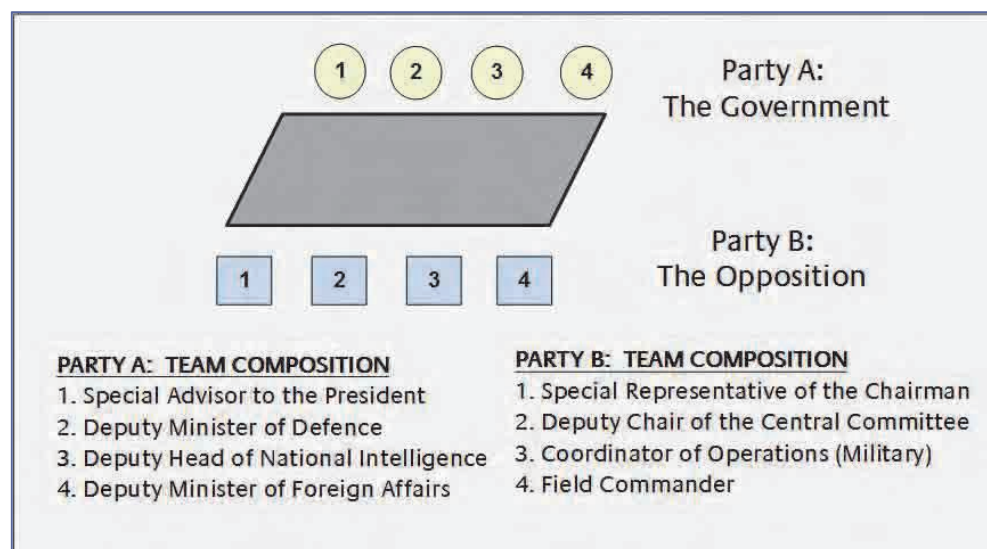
1 2 3 4

Party A:
The Government

Party B:
The Opposition

1 2 3 4

PARTY A: TEAM COMPOSITION
1. Special Advisor to the President
2. Deputy Minister of Defence
3. Deputy Head of National Intelligence
4. Deputy Minister of Foreign Affairs

PARTY B: TEAM COMPOSITION
1. Special Representative of the Chairman
2. Deputy Chair of the Central Committee
3. Coordinator of Operations (Military)
4. Field Commander